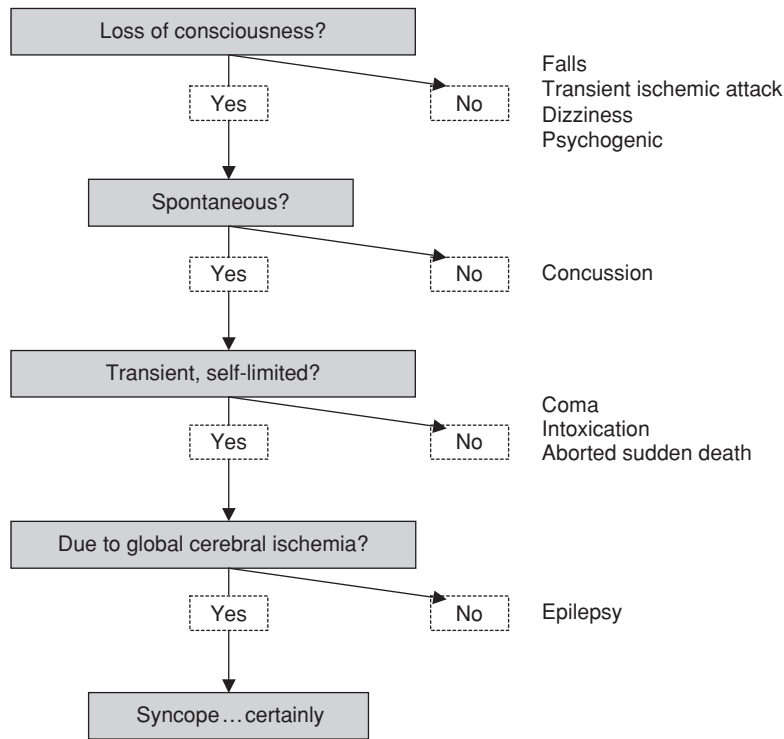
Loss of consciousness?

Yes

No

Falls
Transient ischemic attack
Dizziness
Psychogenic

Spontaneous?

Yes

No

Concussion

Transient, self-limited?

Yes

No

Coma
Intoxication
Aborted sudden death

Due to global cerebral ischemia?

Yes

No

Epilepsy

Syncope…certainly